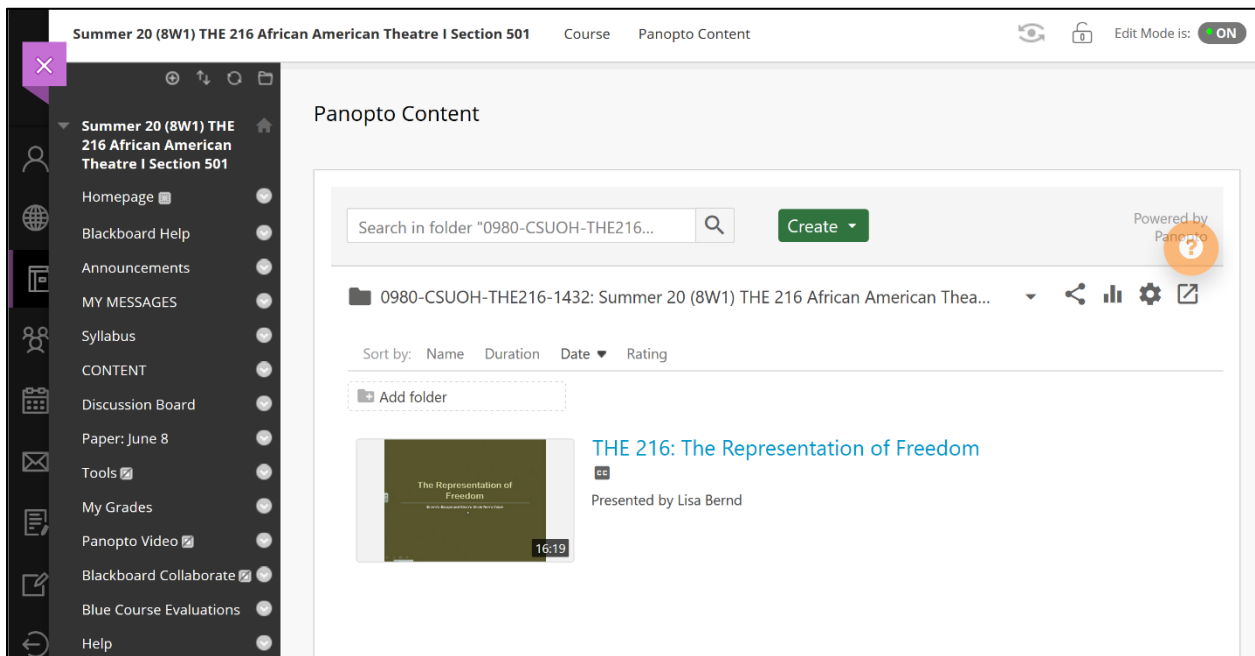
Summer 20 (8W1) THE 216 African American Theatre I Section 501 Course Panopto Content

Edit Mode is: ON

Summer 20 (8W1) THE 216 African American Theatre I Section 501

Homepage
Blackboard Help
Announcements
MY MESSAGES
Syllabus
CONTENT
Discussion Board
Paper: June 8
Tools
My Grades
Panopto Video
Blackboard Collaborate
Blue Course Evaluations
Help

Panopto Content

Search in folder "0980-CSUOH-THE216...

Create

Powered by Panopto

0980-CSUOH-THE216-1432: Summer 20 (8W1) THE 216 African American Thea...

Sort by: Name Duration Date Rating

Add folder

The Representation of Freedom
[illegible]

16:19

THE 216: The Representation of Freedom

CC

Presented by Lisa Bernd